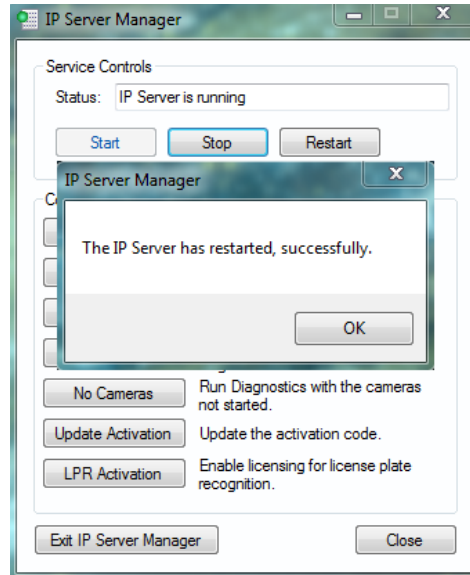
IP Server Manager

Service Controls

Status: IP Server is running

Start

Stop

Restart

IP Server Manager

The IP Server has restarted, successfully.

OK

No Cameras

Run Diagnostics with the cameras not started.

Update Activation

Update the activation code.

LPR Activation

Enable licensing for license plate recognition.

Exit IP Server Manager

Close